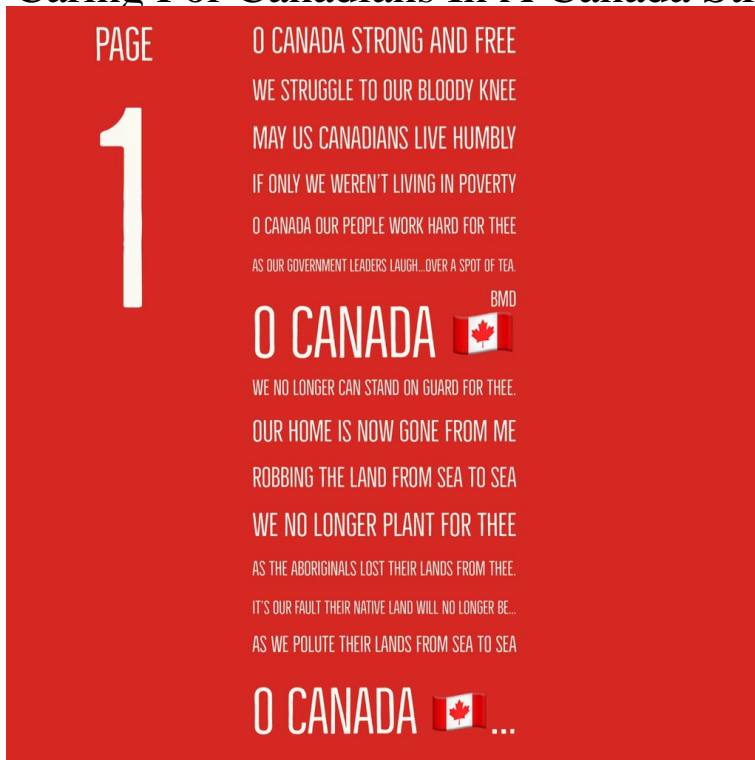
Caring For Canadians In A Canada Sa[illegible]

PAGE 1

O CANADA STRONG AND FREE
WE STRUGGLE TO OUR BLOODY KNEE
MAY US CANADIANS LIVE HUMBLY
IF ONLY WE WEREN'T LIVING IN POVERTY
O CANADA OUR PEOPLE WORK HARD FOR THEE
AS OUR GOVERNMENT LEADERS LAUGH...OVER A SPOT OF TEA.

BMD

O CANADA 🇨🇦

WE NO LONGER CAN STAND ON GUARD FOR THEE.
OUR HOME IS NOW GONE FROM ME
ROBBING THE LAND FROM SEA TO SEA
WE NO LONGER PLANT FOR THEE
AS THE ABORIGINALS LOST THEIR LANDS FROM THEE.
IT'S OUR FAULT THEIR NATIVE LAND WILL NO LONGER BE...
AS WE POLUTE THEIR LANDS FROM SEA TO SEA

O CANADA 🇨🇦...